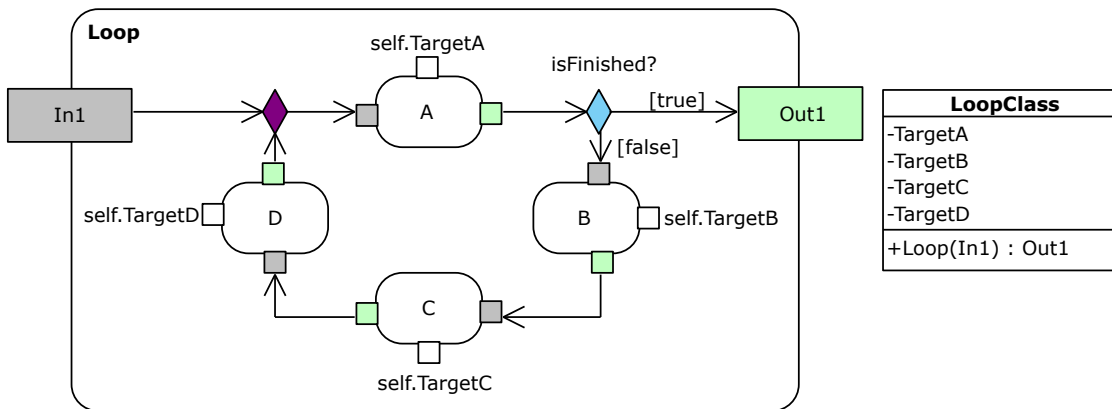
Loop

self.TargetA

isFinished?

In1

A

[true]

Out1

[false]

self.TargetD

D

B

self.TargetB

C

self.TargetC

| LoopClass |
|---|
| -TargetA<br>-TargetB<br>-TargetC<br>-TargetD |
| +Loop(In1) : Out1 |